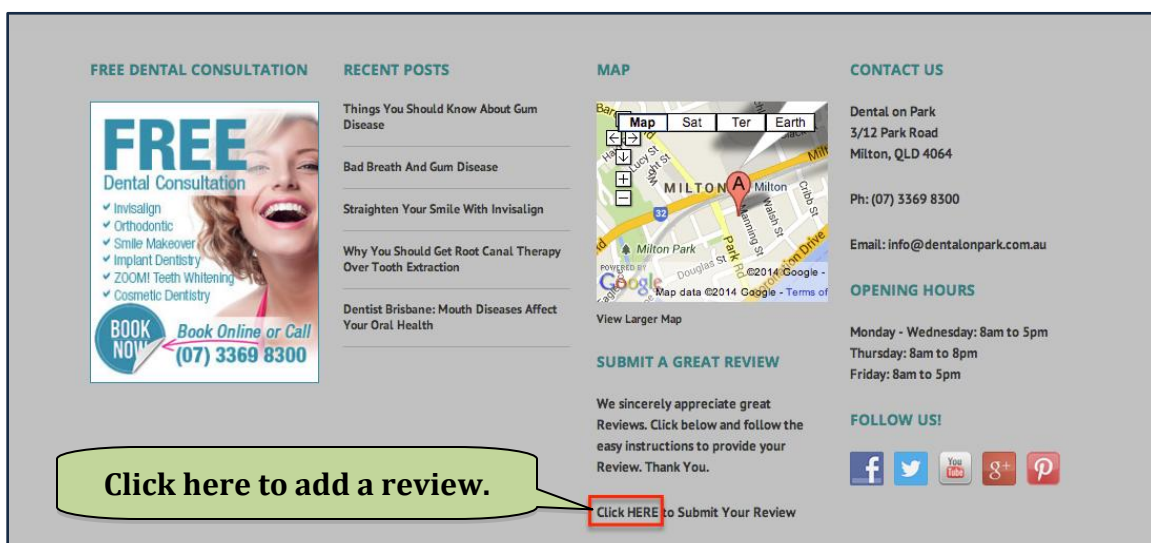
FREE DENTAL CONSULTATION

FREE
Dental Consultation
✓ Invisalign
✓ Orthodontic
✓ Smile Makeover
✓ Implant Dentistry
✓ ZOOM! Teeth Whitening
✓ Cosmetic Dentistry
BOOK NOW
Book Online or Call
(07) 3369 8300

RECENT POSTS

Things You Should Know About Gum Disease

Bad Breath And Gum Disease

Straighten Your Smile With Invisalign

Why You Should Get Root Canal Therapy Over Tooth Extraction

Dentist Brisbane: Mouth Diseases Affect Your Oral Health

MAP

Map | Sat | Ter | Earth
MILTON
Milton
Milton Park
Douglas St
Park Rd
Manning St
Walsh St
Cribb St
Coronation Drive
32
POWERED BY Google
©2014 Google - Map data ©2014 Google - Terms of

View Larger Map

SUBMIT A GREAT REVIEW

We sincerely appreciate great Reviews. Click below and follow the easy instructions to provide your Review. Thank You.

Click HERE to Submit Your Review

CONTACT US

Dental on Park
3/12 Park Road
Milton, QLD 4064

Ph: (07) 3369 8300

Email: info@dentalonpark.com.au

OPENING HOURS

Monday - Wednesday: 8am to 5pm
Thursday: 8am to 8pm
Friday: 8am to 5pm

FOLLOW US!

Click here to add a review.